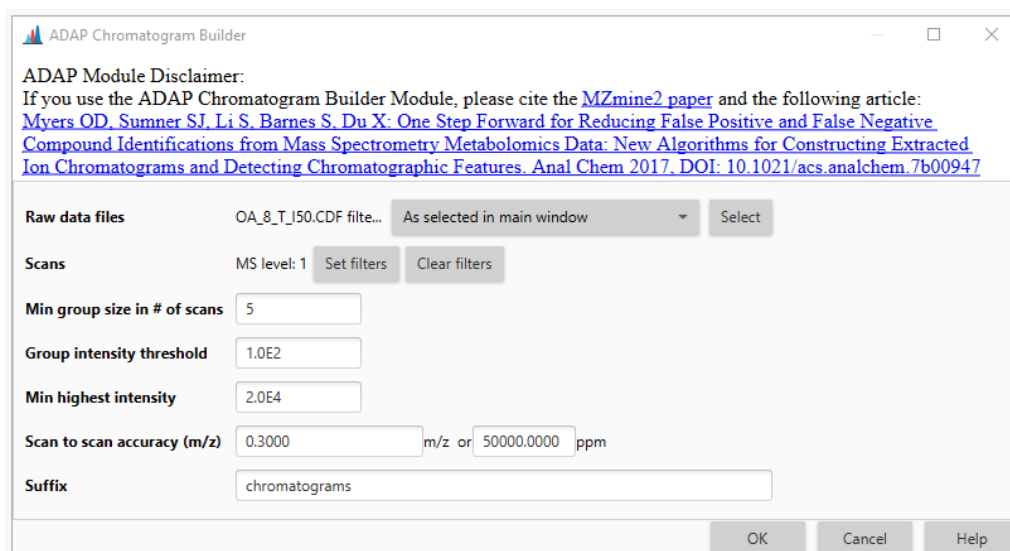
ADAP Chromatogram Builder

ADAP Module Disclaimer:
If you use the ADAP Chromatogram Builder Module, please cite the MZmine2 paper and the following article: Myers OD, Sumner SJ, Li S, Barnes S, Du X: One Step Forward for Reducing False Positive and False Negative Compound Identifications from Mass Spectrometry Metabolomics Data: New Algorithms for Constructing Extracted Ion Chromatograms and Detecting Chromatographic Features. Anal Chem 2017, DOI: 10.1021/acs.analchem.7b00947

| | | | |
|---|---|---|---|
| **Raw data files** | OA_8_T_I50.CDF filte... | As selected in main window | Select |
| **Scans** | MS level: 1 | Set filters | Clear filters |
| **Min group size in # of scans** | 5 | | |
| **Group intensity threshold** | 1.0E2 | | |
| **Min highest intensity** | 2.0E4 | | |
| **Scan to scan accuracy (m/z)** | 0.3000 | m/z or 50000.0000 | ppm |
| **Suffix** | chromatograms | | |

OK Cancel Help